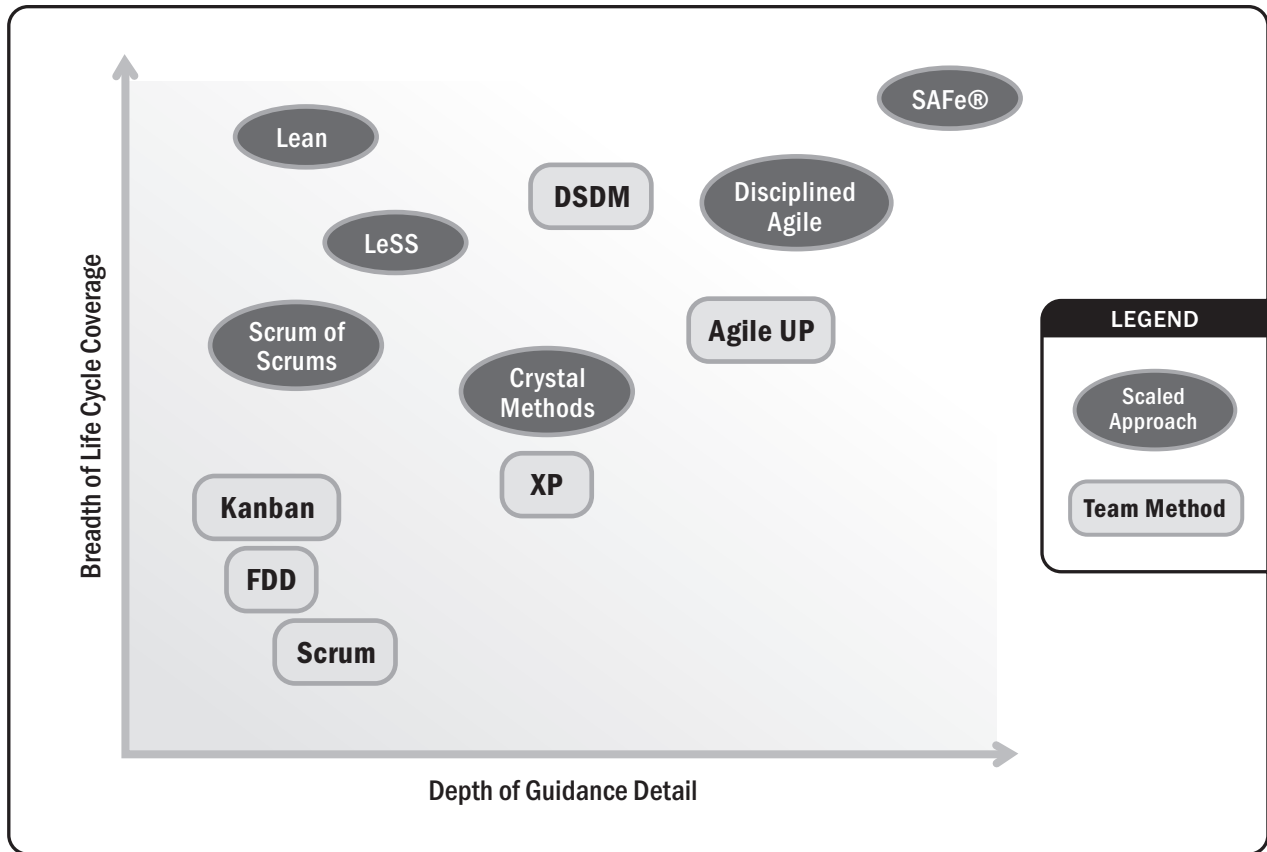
Breadth of Life Cycle Coverage

SAFe®

Lean

DSDM

Disciplined Agile

LeSS

Scrum of Scrums

Agile UP

Crystal Methods

XP

Kanban

FDD

Scrum

Depth of Guidance Detail

LEGEND

Scaled Approach

Team Method